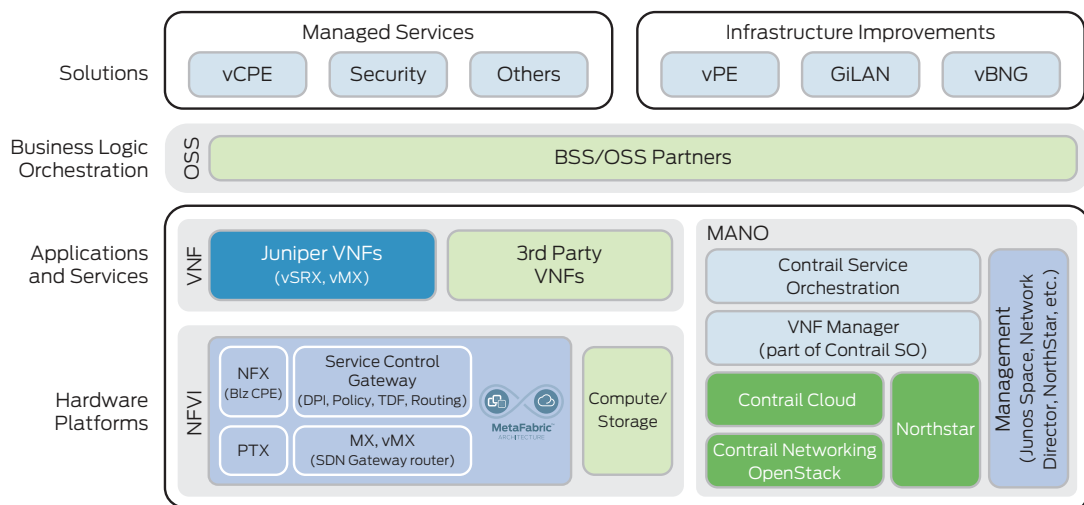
Solutions

Managed Services

vCPE

Security

Others

Infrastructure Improvements

vPE

GiLAN

vBNG

Business Logic Orchestration

OSS

BSS/OSS Partners

Applications and Services

VNF

Juniper VNFs (vSRX, vMX)

3rd Party VNFs

MANO

Contrail Service Orchestration

VNF Manager (part of Contrail SO)

Contrail Cloud

Contrail Networking OpenStack

Northstar

Management (Junos Space, Network Director, NorthStar, etc.)

Hardware Platforms

NFVI

NFX (Blz CPE)

Service Control Gateway (DPI, Policy, TDF, Routing)

PTX

MX, vMX (SDN Gateway router)

MetaFabric ARCHITECTURE

Compute/ Storage